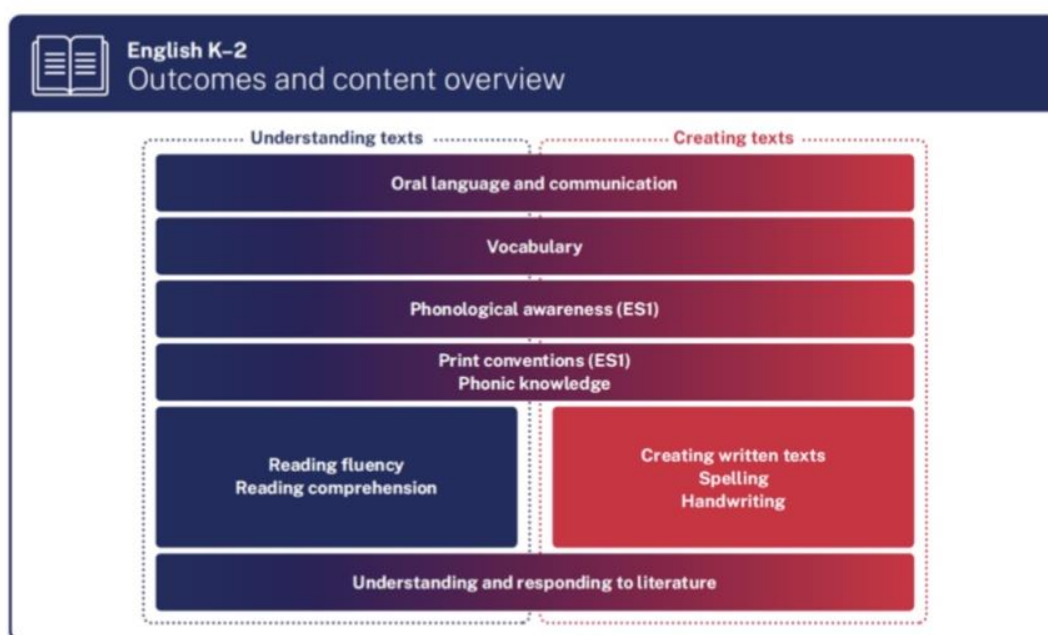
English K–2
Outcomes and content overview

Understanding texts

Creating texts

Oral language and communication

Vocabulary

Phonological awareness (ES1)

Print conventions (ES1)
Phonic knowledge

Reading fluency
Reading comprehension

Creating written texts
Spelling
Handwriting

Understanding and responding to literature